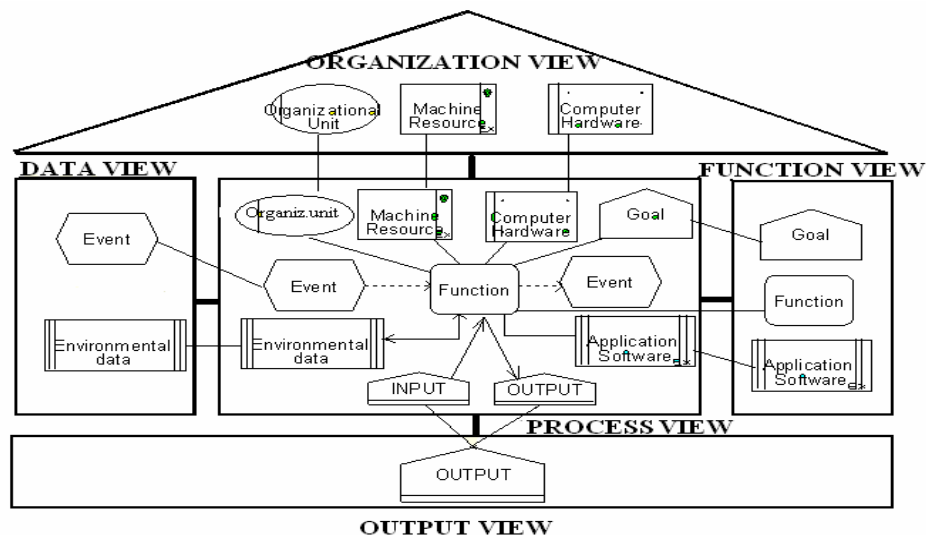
ORGANIZATION VIEW

Organizational Unit

Machine Resource

Computer Hardware

DATA VIEW

FUNCTION VIEW

Event

Organiz.unit

Machine Resource

Computer Hardware

Goal

Goal

Event

Function

Event

Function

Environmental data

Environmental data

Application Software

Application Software

INPUT

OUTPUT

PROCESS VIEW

OUTPUT

OUTPUT VIEW